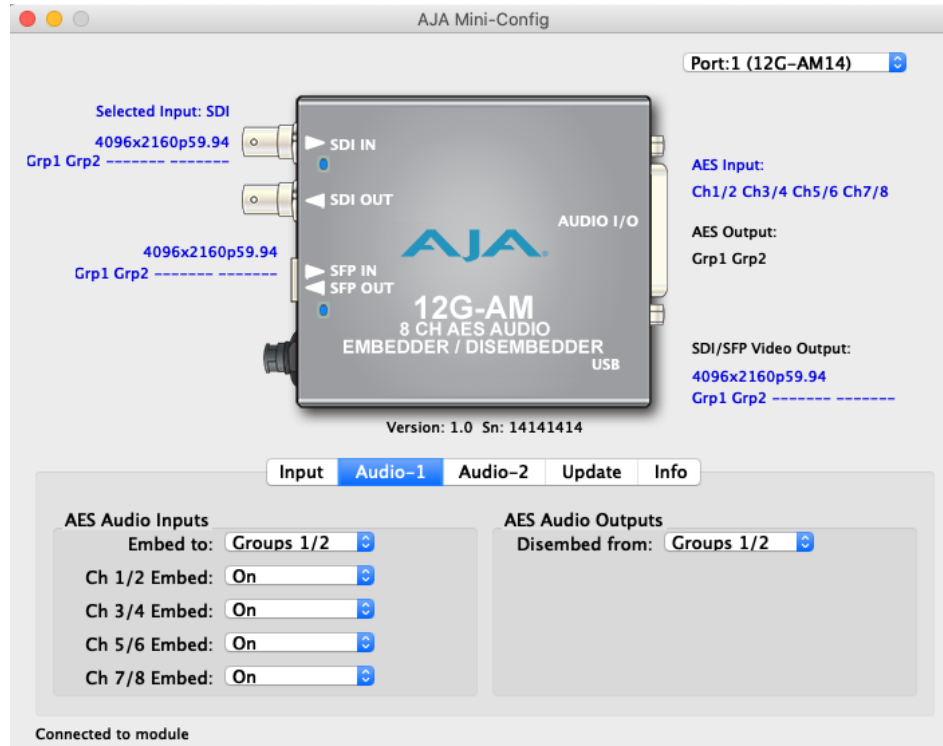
AJA Mini-Config

Port:1 (12G-AM14)

Selected Input: SDI
4096x2160p59.94
Grp1 Grp2 -------- --------

SDI IN
SDI OUT

4096x2160p59.94
Grp1 Grp2 -------- --------

SFP IN
SFP OUT

AJA
AUDIO I/O
12G-AM
8 CH AES AUDIO
EMBEDDER / DISEMBEDDER
USB

AES Input:
Ch1/2 Ch3/4 Ch5/6 Ch7/8

AES Output:
Grp1 Grp2

SDI/SFP Video Output:
4096x2160p59.94
Grp1 Grp2 -------- --------

Version: 1.0 Sn: 14141414

Input | Audio-1 | Audio-2 | Update | Info

AES Audio Inputs
Embed to: Groups 1/2
Ch 1/2 Embed: On
Ch 3/4 Embed: On
Ch 5/6 Embed: On
Ch 7/8 Embed: On

AES Audio Outputs
Disembed from: Groups 1/2

Connected to module